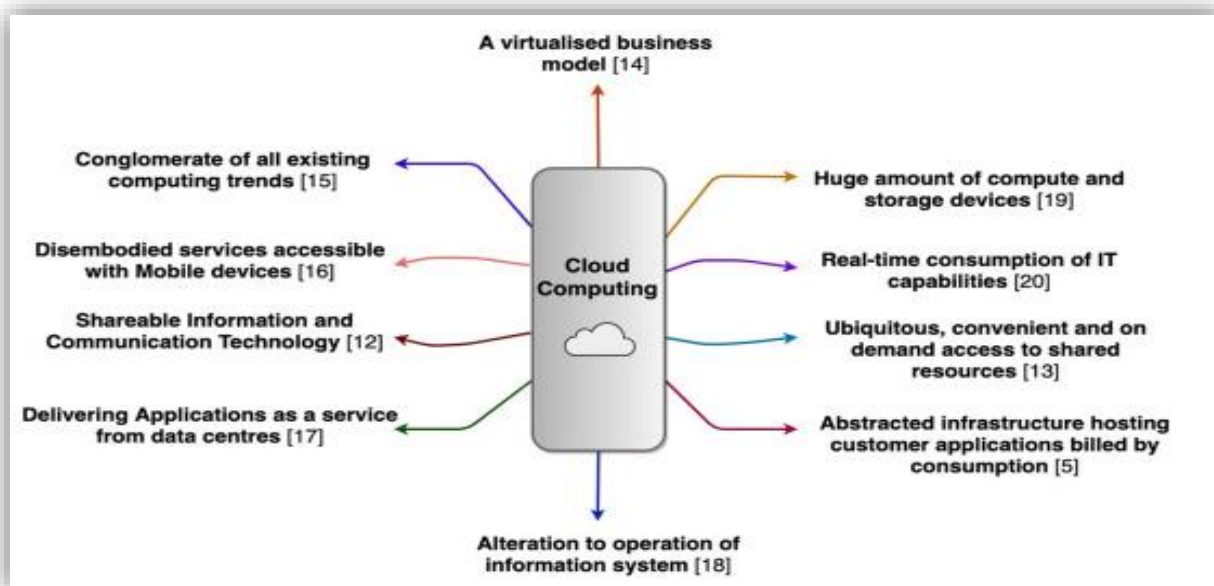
A virtualised business model [14]

Conglomerate of all existing computing trends [15]

Huge amount of compute and storage devices [19]

Disembodied services accessible with Mobile devices [16]

Cloud Computing

Real-time consumption of IT capabilities [20]

Shareable Information and Communication Technology [12]

Ubiquitous, convenient and on demand access to shared resources [13]

Delivering Applications as a service from data centres [17]

Abstracted infrastructure hosting customer applications billed by consumption [5]

Alteration to operation of information system [18]